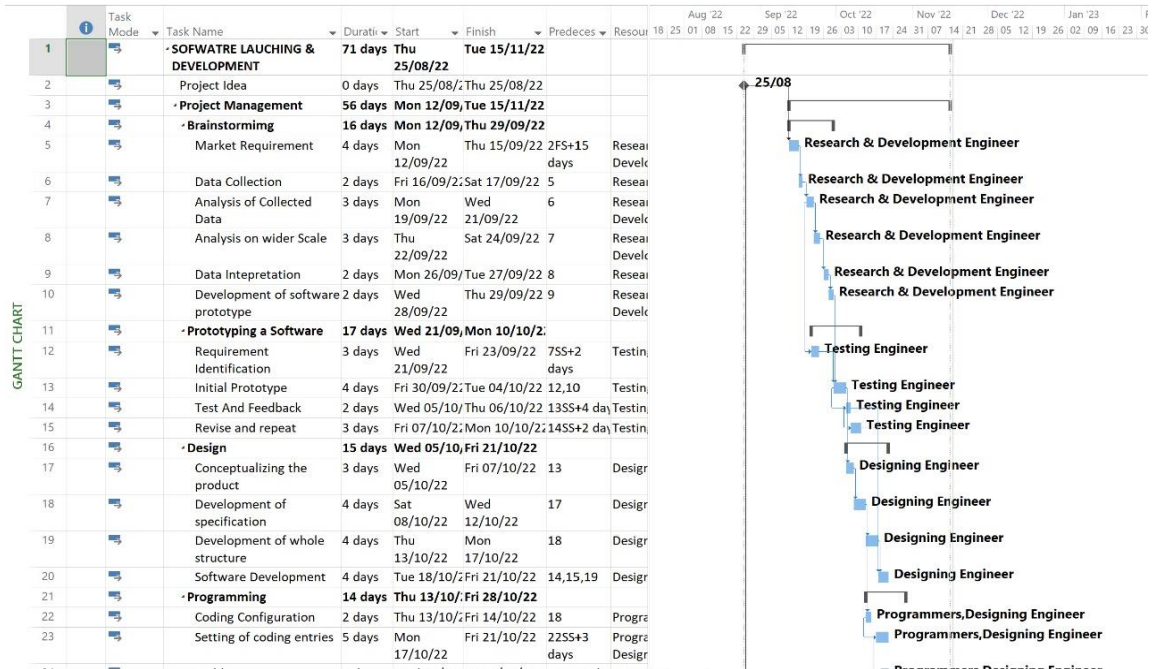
GANTT CHART

| | | Task Mode | Task Name | Duration | Start | Finish | Predecessors | Resour |
|---|---|---|---|---|---|---|---|---|
| 1 | | | SOFWATRE LAUCHING & DEVELOPMENT | 71 days | Thu 25/08/22 | Tue 15/11/22 | | |
| 2 | | | Project Idea | 0 days | Thu 25/08/2 | Thu 25/08/22 | | |
| 3 | | | Project Management | 56 days | Mon 12/09/ | Tue 15/11/22 | | |
| 4 | | | Brainstormimg | 16 days | Mon 12/09/ | Thu 29/09/22 | | |
| 5 | | | Market Requirement | 4 days | Mon 12/09/22 | Thu 15/09/22 | 2FS+15 days | Resear Develc |
| 6 | | | Data Collection | 2 days | Fri 16/09/2 | Sat 17/09/22 | 5 | Resear |
| 7 | | | Analysis of Collected Data | 3 days | Mon 19/09/22 | Wed 21/09/22 | 6 | Resear Develc |
| 8 | | | Analysis on wider Scale | 3 days | Thu 22/09/22 | Sat 24/09/22 | 7 | Resear Develc |
| 9 | | | Data Intepretation | 2 days | Mon 26/09/ | Tue 27/09/22 | 8 | Resear |
| 10 | | | Development of software prototype | 2 days | Wed 28/09/22 | Thu 29/09/22 | 9 | Resear Develc |
| 11 | | | Prototyping a Software | 17 days | Wed 21/09/ | Mon 10/10/2 | | |
| 12 | | | Requirement Identification | 3 days | Wed 21/09/22 | Fri 23/09/22 | 7SS+2 days | Testing |
| 13 | | | Initial Prototype | 4 days | Fri 30/09/2 | Tue 04/10/22 | 12,10 | Testing |
| 14 | | | Test And Feedback | 2 days | Wed 05/10/ | Thu 06/10/22 | 13SS+4 day | Testing |
| 15 | | | Revise and repeat | 3 days | Fri 07/10/2 | Mon 10/10/2 | 14SS+2 day | Testing |
| 16 | | | Design | 15 days | Wed 05/10/ | Fri 21/10/22 | | |
| 17 | | | Conceptualizing the product | 3 days | Wed 05/10/22 | Fri 07/10/22 | 13 | Design |
| 18 | | | Development of specification | 4 days | Sat 08/10/22 | Wed 12/10/22 | 17 | Design |
| 19 | | | Development of whole structure | 4 days | Thu 13/10/22 | Mon 17/10/22 | 18 | Design |
| 20 | | | Software Development | 4 days | Tue 18/10/ | Fri 21/10/22 | 14,15,19 | Design |
| 21 | | | Programming | 14 days | Thu 13/10/ | Fri 28/10/22 | | |
| 22 | | | Coding Configuration | 2 days | Thu 13/10/ | Fri 14/10/22 | 18 | Progra |
| 23 | | | Setting of coding entries | 5 days | Mon 17/10/22 | Fri 21/10/22 | 22SS+3 days | Progra Design |

Aug '22 Sep '22 Oct '22 Nov '22 Dec '22 Jan '23
18 25 01 08 15 22 29 05 12 19 26 03 10 17 24 31 07 14 21 28 05 12 19 26 02 09 16 23 30

25/08
Research & Development Engineer
Research & Development Engineer
Research & Development Engineer
Research & Development Engineer
Research & Development Engineer
Research & Development Engineer
Testing Engineer
Testing Engineer
Testing Engineer
Testing Engineer
Designing Engineer
Designing Engineer
Designing Engineer
Designing Engineer
Programmers,Designing Engineer
Programmers,Designing Engineer